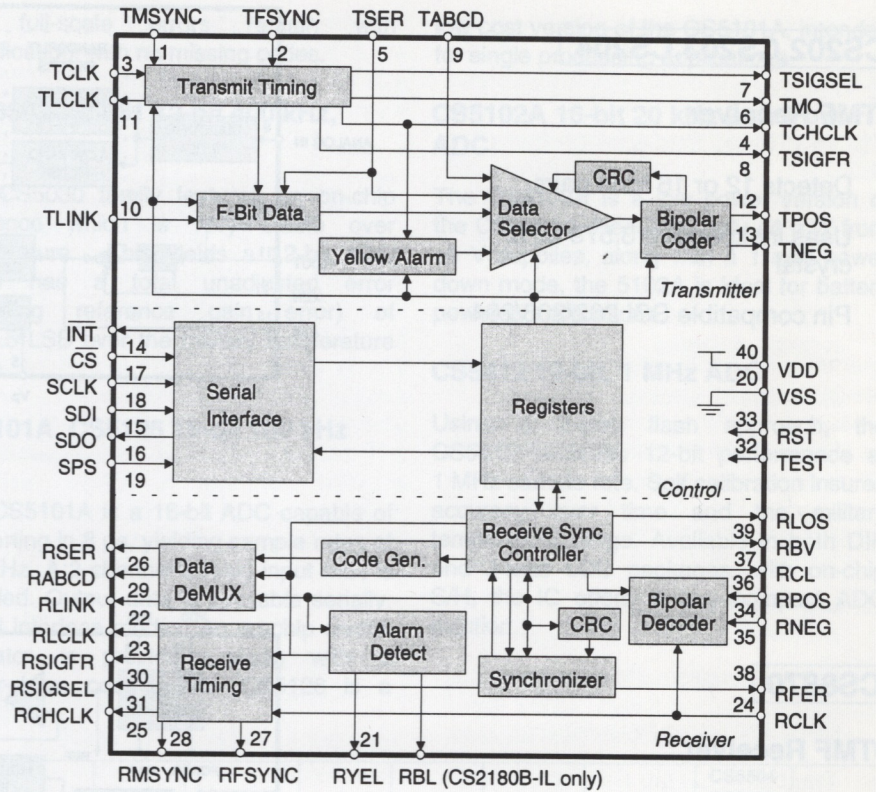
TMSYNC TFSYNC TSER TABCD
1 2 5 9
TCLK 3
TLCLK 11
Transmit Timing
TSIGSEL 7
TMO 6
TCHCLK 4
TSIGFR 8
CRC
TLINK 10
F-Bit Data
Data Selector
Bipolar Coder
12 TPOS
13 TNEG
Yellow Alarm
Transmitter
INT
CS 14
SCLK 17
SDI 18
SDO 15
SPS 16
19
Serial Interface
Registers
40 VDD
20 VSS
33 RST
32 TEST
Control
RSER 26
RABCD 29
RLINK 22
RLCLK 23
RSIGFR 30
RSIGSEL 31
RCHCLK 25
Code Gen.
Data DeMUX
Receive Sync Controller
39 RLOS
37 RBV
36 RCL
34 RPOS
35 RNEG
CRC
Bipolar Decoder
Receive Timing
Alarm Detect
Synchronizer
38 RFER
24 RCLK
Receiver
28 27 21
RMSYNC RFSYNC RYEL RBL (CS2180B-IL only)